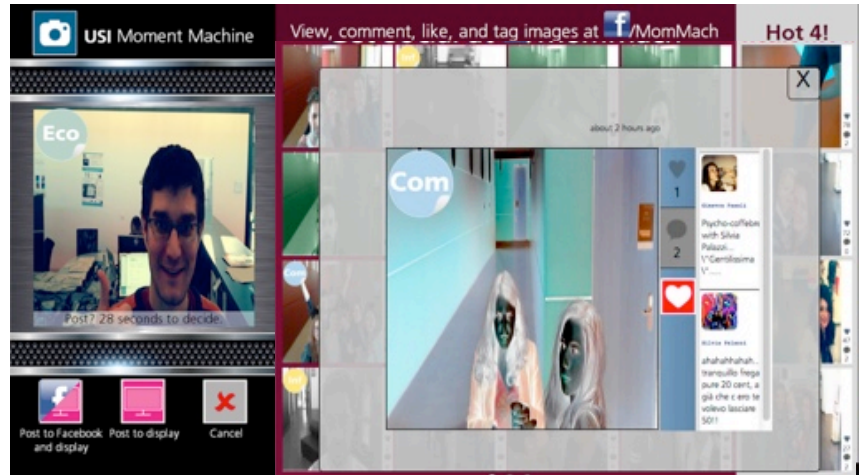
USI Moment Machine

Eco

Post? 28 seconds to decide.

Post to Facebook and display

Post to display

Cancel

View, comment, like, and tag images at f/MomMach

Hot 4!

X

about 2 hours ago

Com

1

2

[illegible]

Psycho-coffebreak with Silvia Palazzi... \"Gentilissima\" ...

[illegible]

ahahahhahah... tranquillo frega pure 20 cent, a già che c'ero te volevo lasciare 50!!